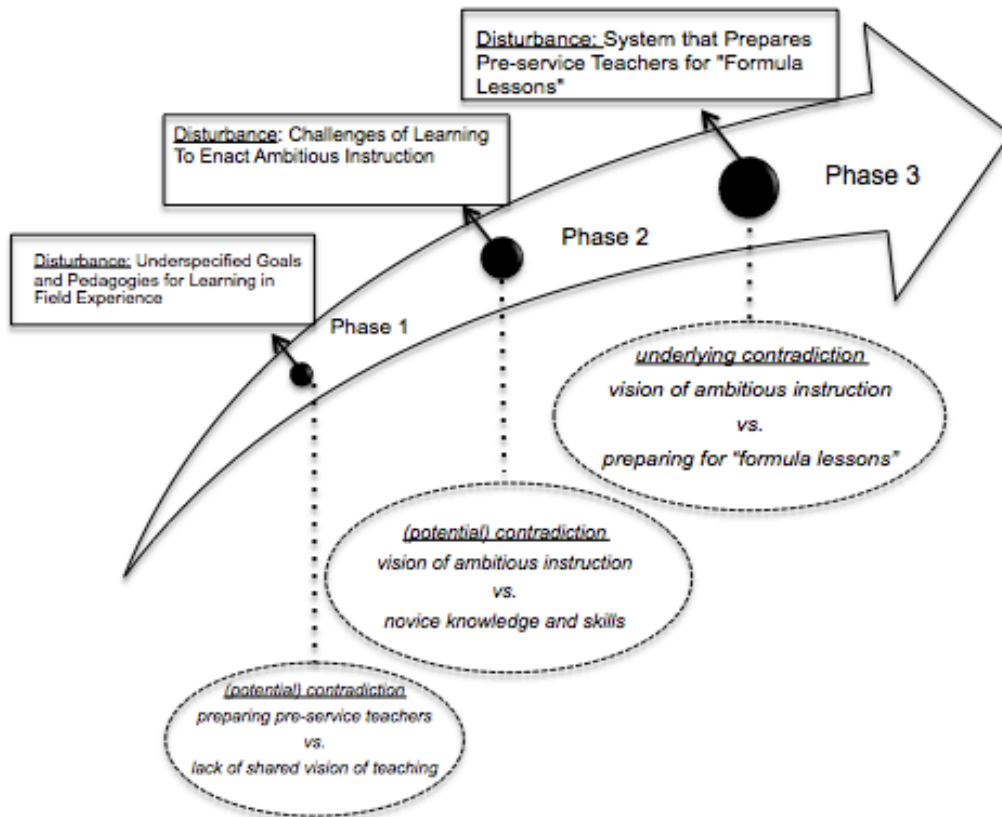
Disturbance: System that Prepares Pre-service Teachers for "Formula Lessons"

Disturbance: Challenges of Learning To Enact Ambitious Instruction

Disturbance: Underspecified Goals and Pedagogies for Learning in Field Experience

Phase 3

Phase 2

Phase 1

underlying contradiction
vision of ambitious instruction
vs.
preparing for "formula lessons"

(potential) contradiction
vision of ambitious instruction
vs.
novice knowledge and skills

(potential) contradiction
preparing pre-service teachers
vs.
lack of shared vision of teaching